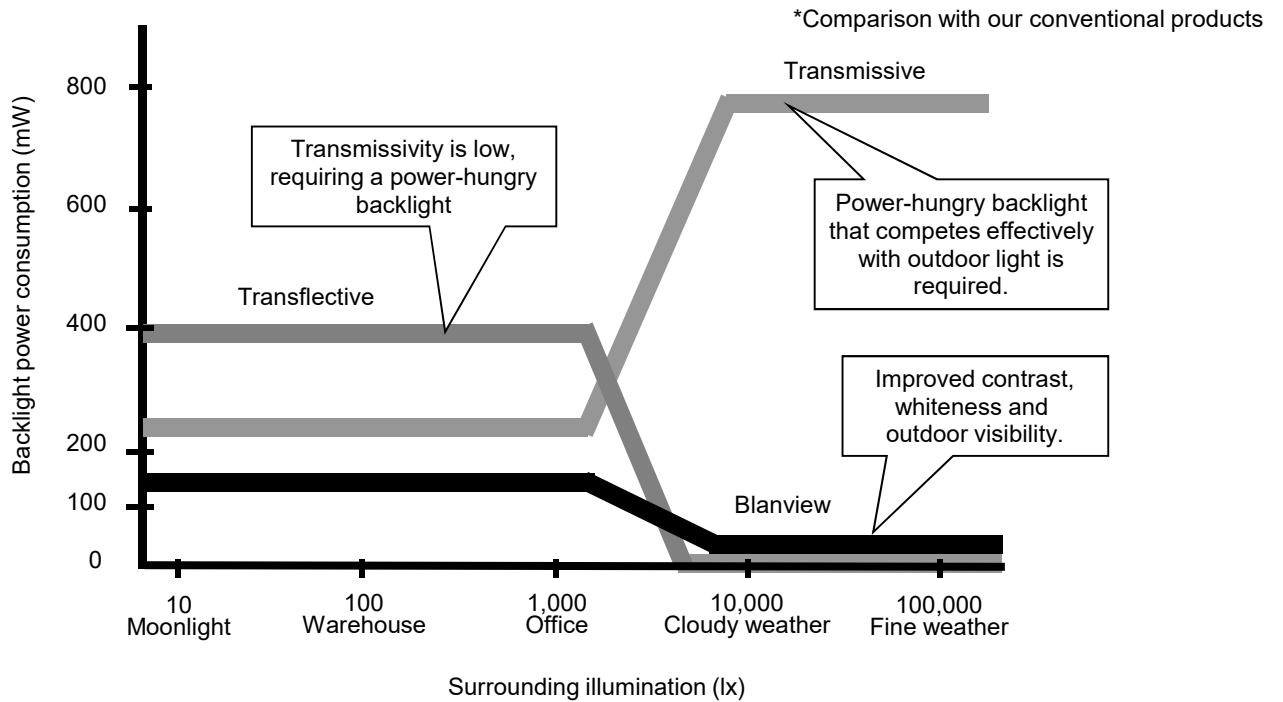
*Comparison with our conventional products

Backlight power consumption (mW)

800
600
400
200
100
0

Transmissive

Transmissivity is low, requiring a power-hungry backlight

Power-hungry backlight that competes effectively with outdoor light is required.

Transflective

Improved contrast, whiteness and outdoor visibility.

Blanview

10
Moonlight
100
Warehouse
1,000
Office
10,000
Cloudy weather
100,000
Fine weather

Surrounding illumination (lx)